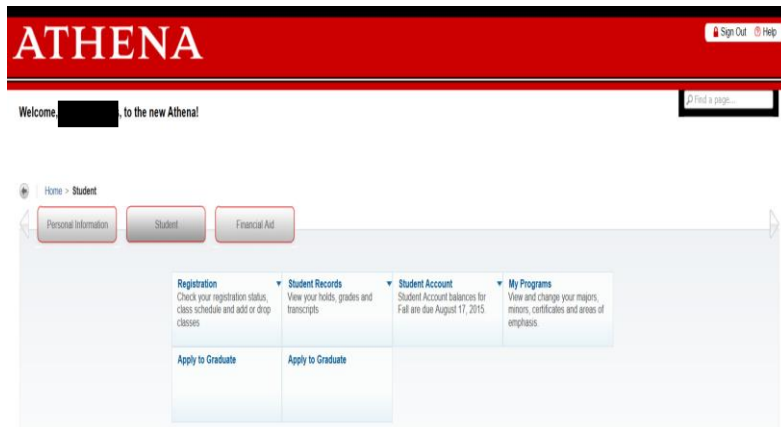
ATHENA

Sign Out Help

Find a page...

Welcome, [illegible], to the new Athena!

Home > Student

Personal Information

Student

Financial Aid

Registration
Check your registration status, class schedule and add or drop classes

Student Records
View your holds, grades and transcripts

Student Account
Student Account balances for Fall are due August 17, 2015

My Programs
View and change your majors, minors, certificates and areas of emphasis.

Apply to Graduate

Apply to Graduate